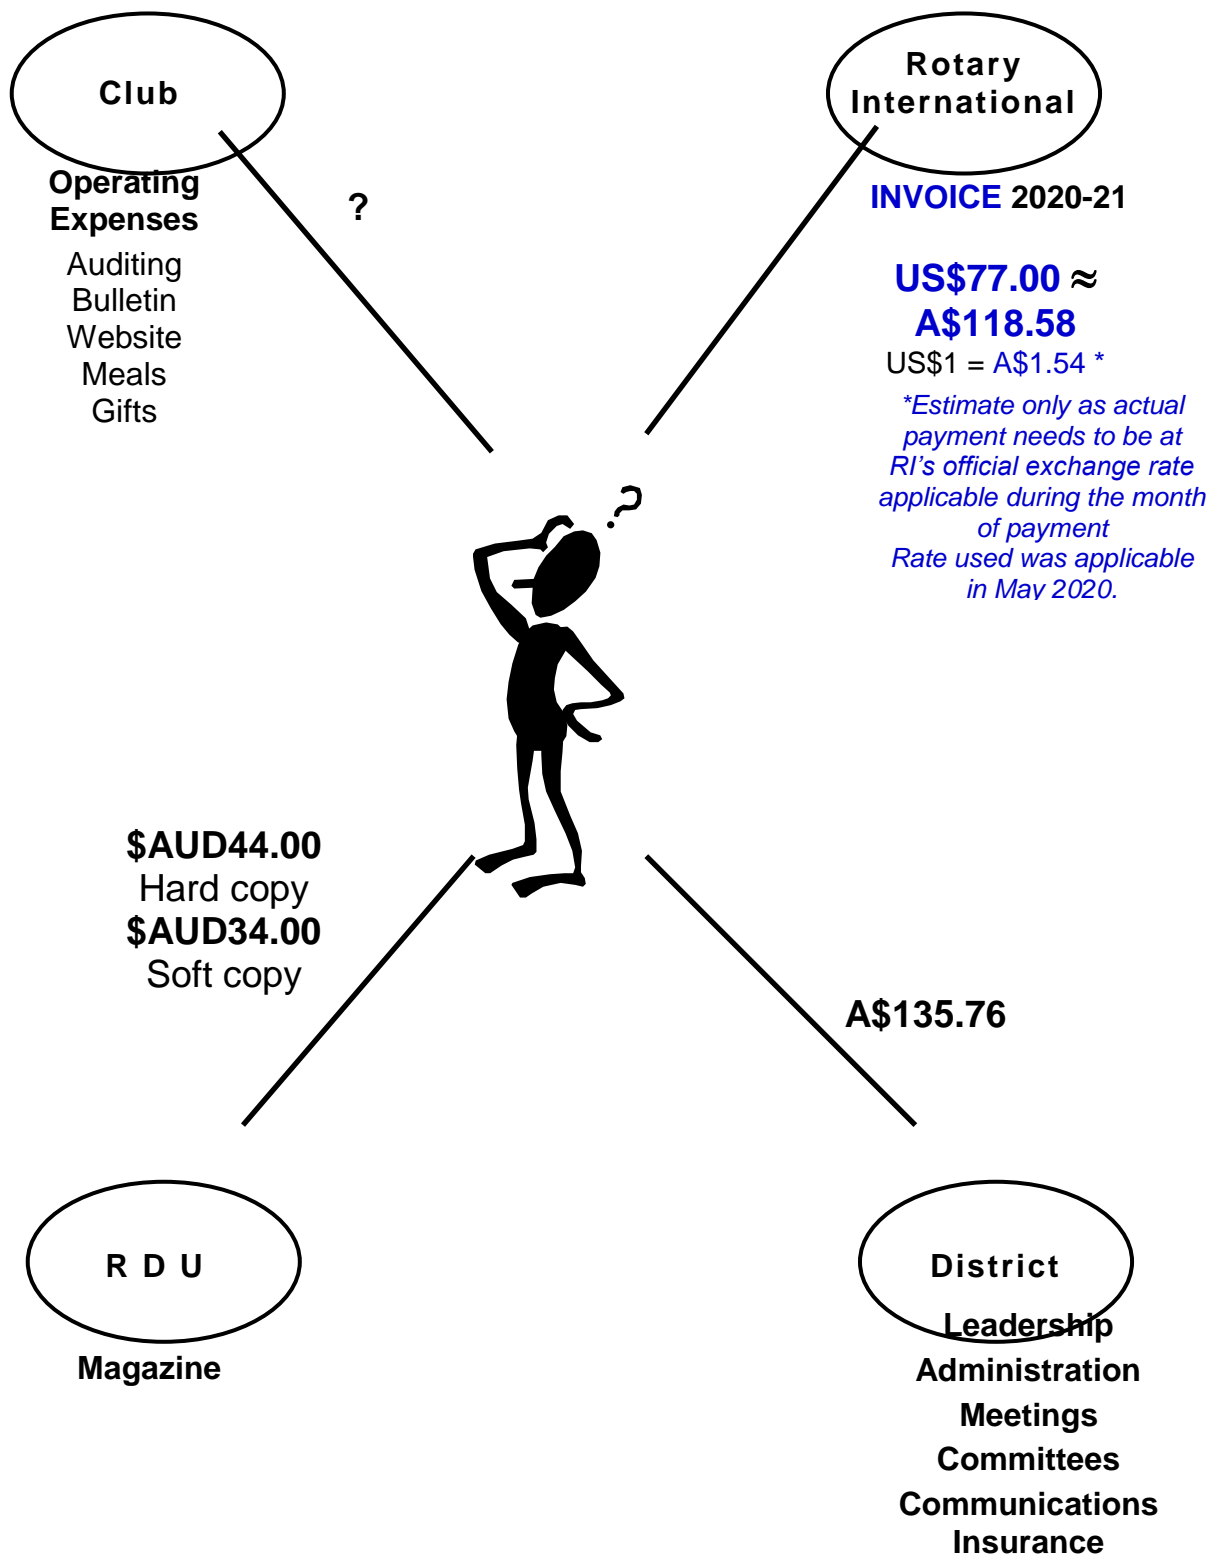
Club

Operating Expenses
Auditing
Bulletin
Website
Meals
Gifts

?

Rotary International

INVOICE 2020-21

US$77.00 ≈ A$118.58
US$1 = A$1.54 *
*Estimate only as actual payment needs to be at RI's official exchange rate applicable during the month of payment
Rate used was applicable in May 2020.

$AUD44.00
Hard copy
$AUD34.00
Soft copy

A$135.76

R D U

Magazine

District

Leadership
Administration
Meetings
Committees
Communications
Insurance